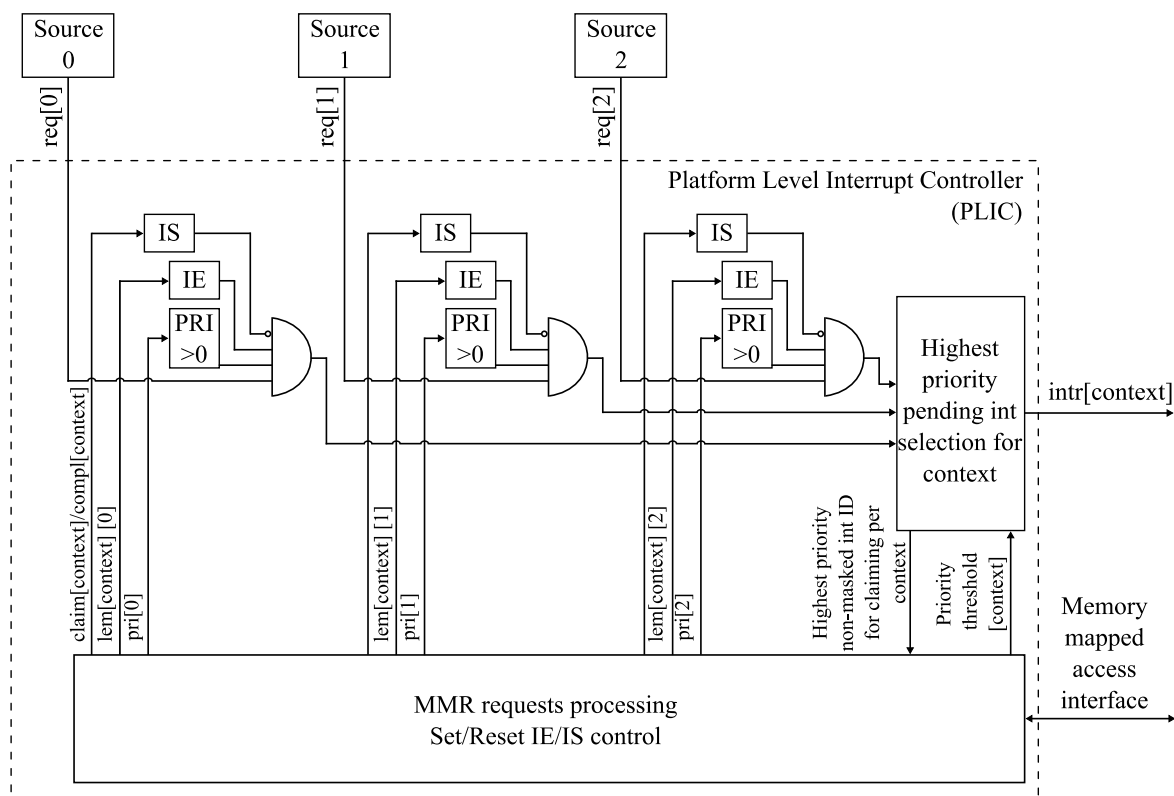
Source 0

Source 1

Source 2

req[0]

req[1]

req[2]

Platform Level Interrupt Controller (PLIC)

IS

IE

PRI >0

IS

IE

PRI >0

IS

IE

PRI >0

Highest priority pending int selection for context

intr[context]

claim[context]/compl[context]

Iem[context] [0]

pri[0]

Iem[context] [1]

pri[1]

Iem[context] [2]

pri[2]

Highest priority non-masked int ID for claiming per context

Priority threshold [context]

Memory mapped access interface

MMR requests processing
Set/Reset IE/IS control